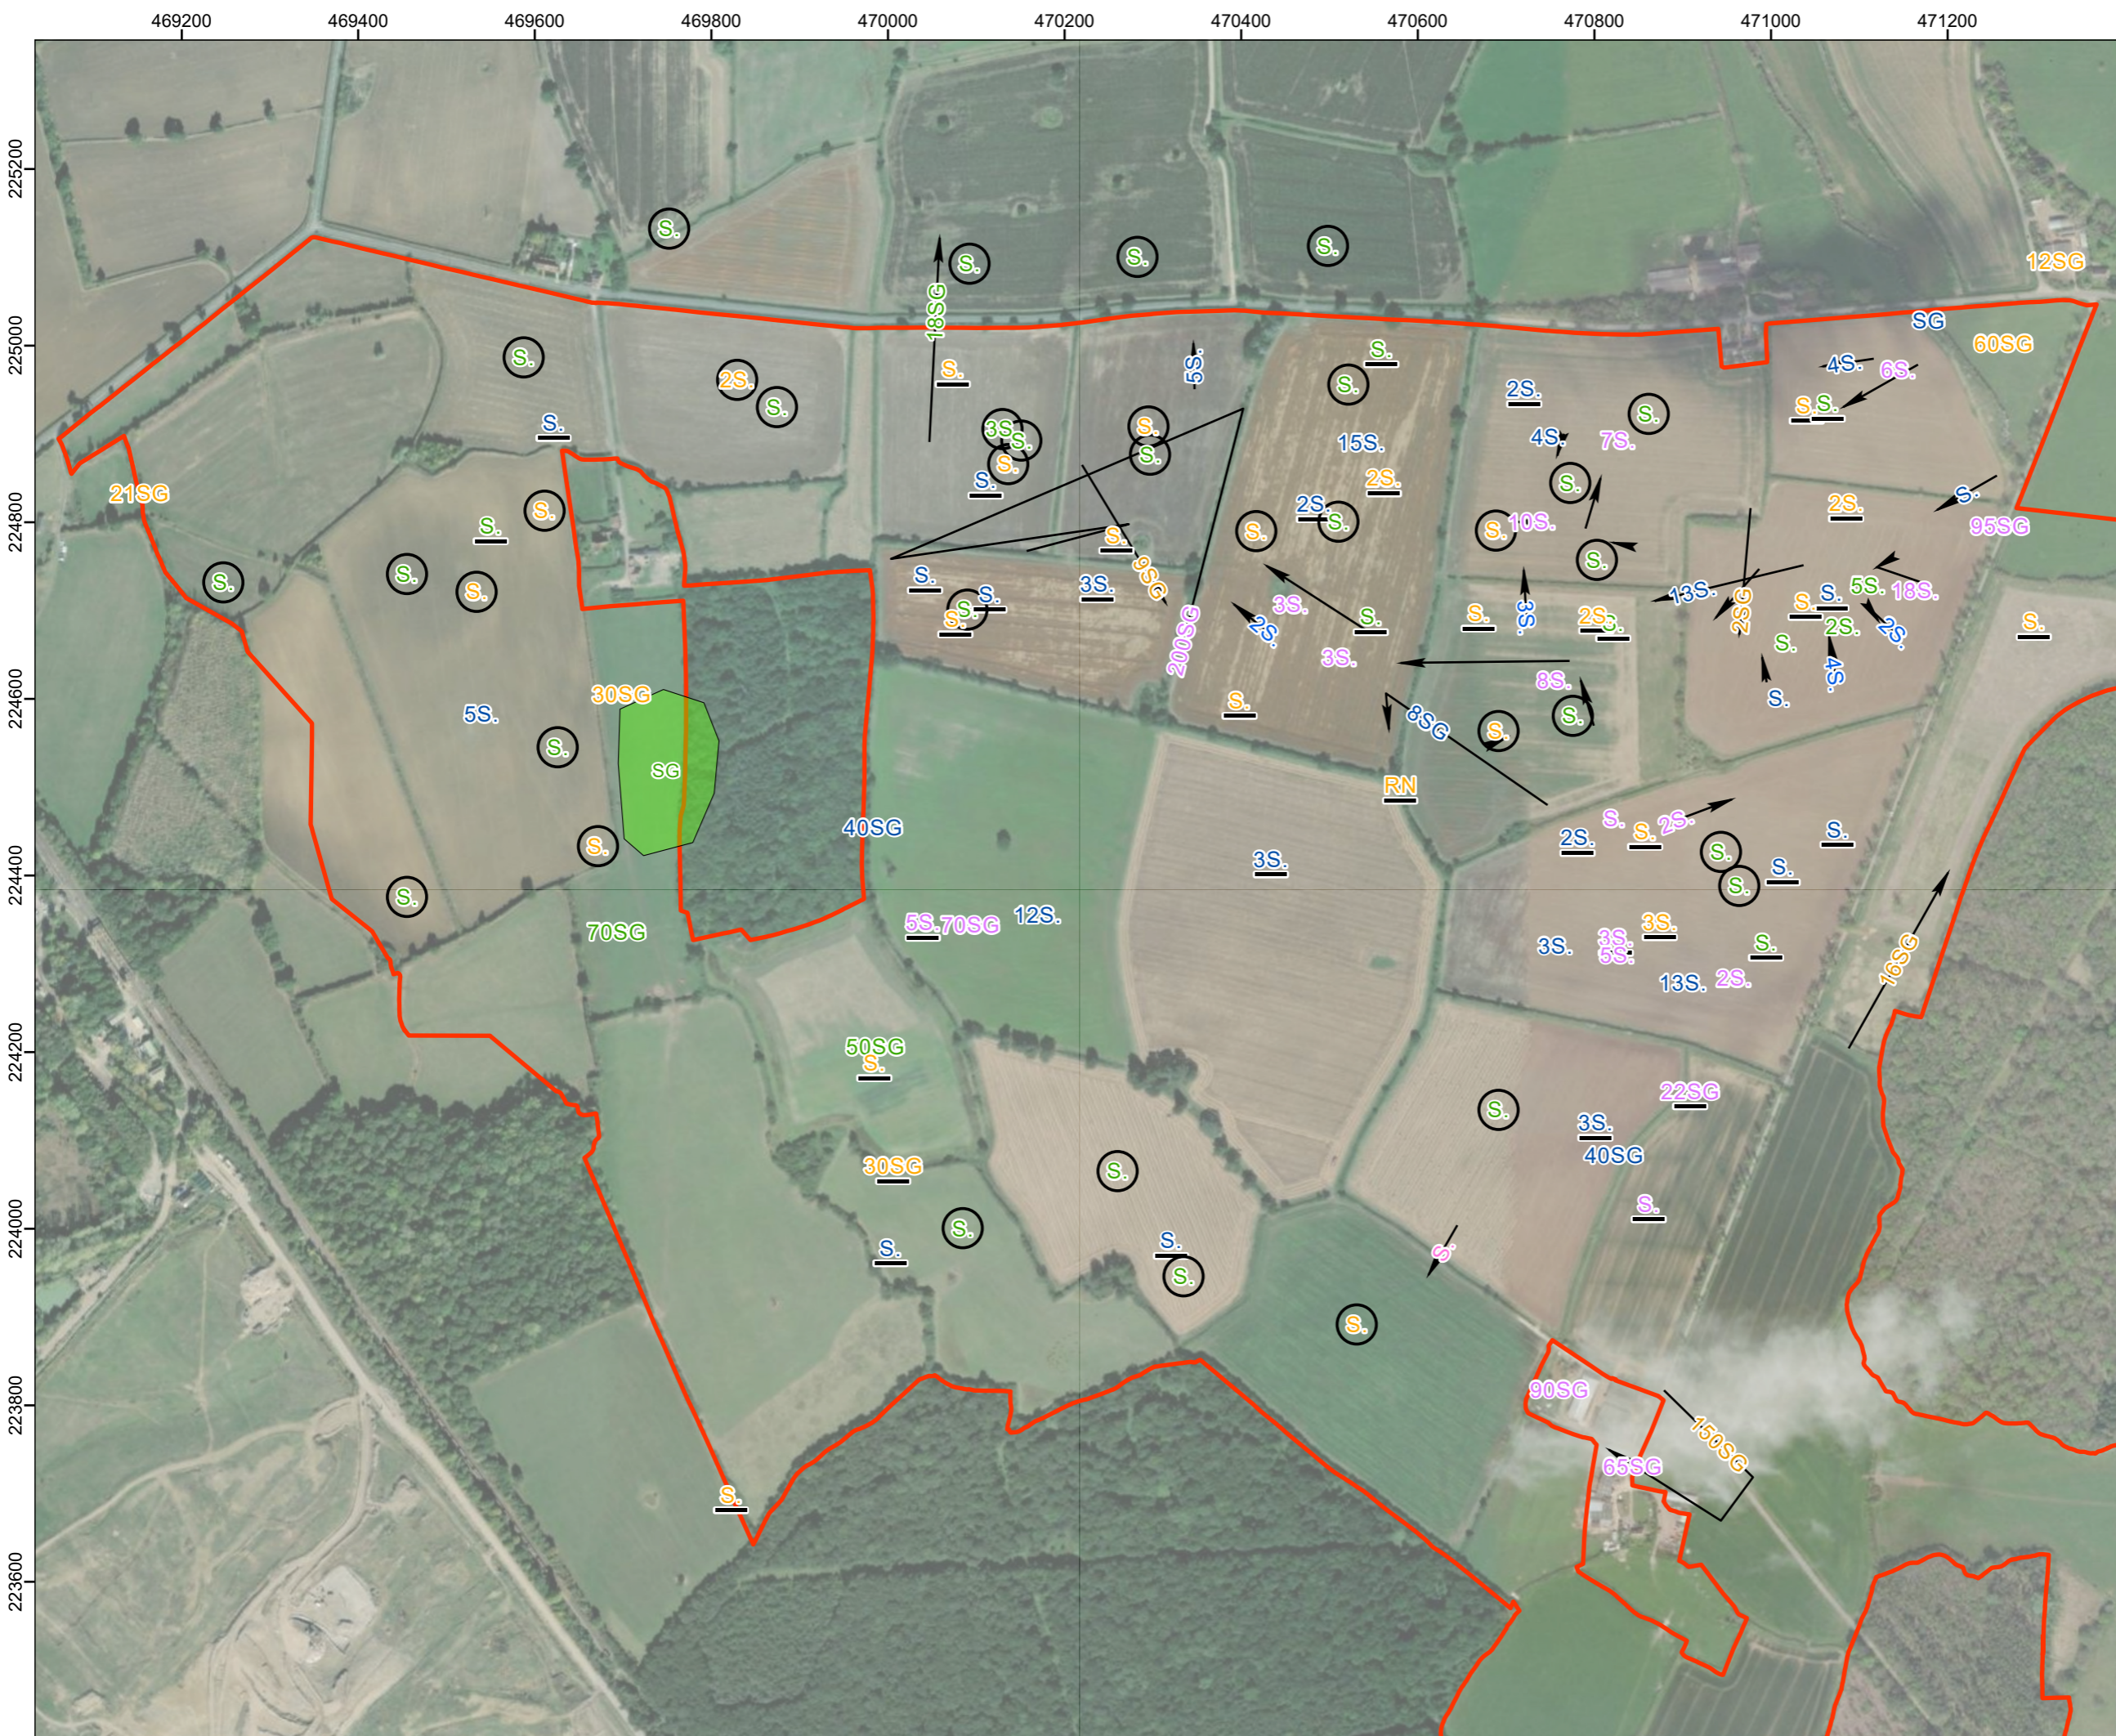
469200 469400 469600 469800 470000 470200 470400 470600 470800 471000 471200

225200
225000
224800
224600
224400
224200
224000
223800
223600

S. S. S. S. 12SG
18SG
SG
60SG
S. 5S.
2S.
S. 2S.
S. 4S.
6S.
S. 2S.
S. S. S.
S.
3S
S.
S.
15S.
4S.
7S.
S.
S.
S.
S.
21SG
2S.
S.
S.
2S.
S.
2S.
S.
S.
10S.
95SG
S. S.
S.
S.
9SG
S.
S.
S.
S.
3S.
3S.
13S.
S.
5S.
18S.
S.
S.
S.
200SG
2S.
S.
S.
2SG
2S.
S.
3S.
2S.
S.
4S.
S.
S.
5S.
30SG
S.
8S.
S.
S.
8SG
S.
SG
S.
RN
40SG
2S.
S.
2S.
S.
S.
3S.
S.
S.
S.
S.
5S. 70SG
12S.
70SG
3S.
3S.
5S.
3S.
S.
13S.
2S.
16SG
50SG
S.
22SG
S.
3S.
40SG
30SG
S.
S.
S.
S.
S.
S.
S.
90SG
150SG
S.
65SG